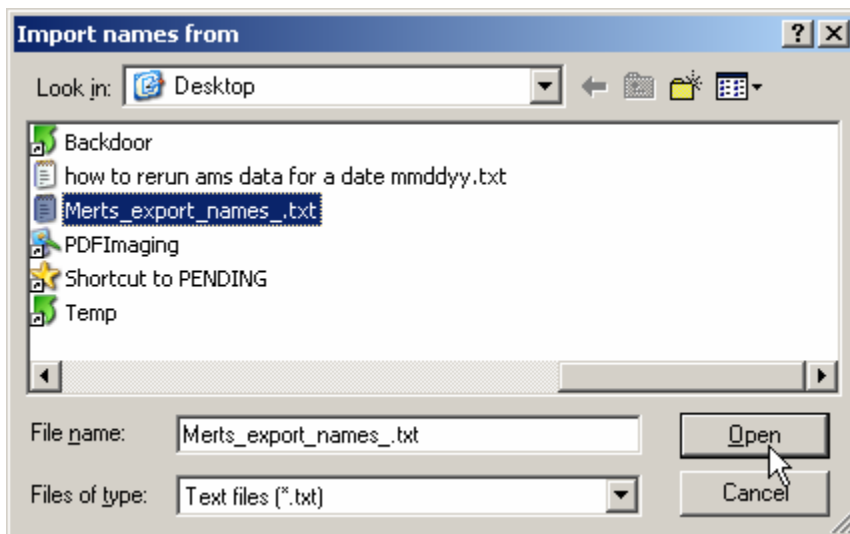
Import names from
?
Look in: Desktop
Backdoor
how to rerun ams data for a date mmddyy.txt
Merts_export_names_.txt
PDFImaging
Shortcut to PENDING
Temp
File name: Merts_export_names_.txt
Open
Files of type: Text files (*.txt)
Cancel